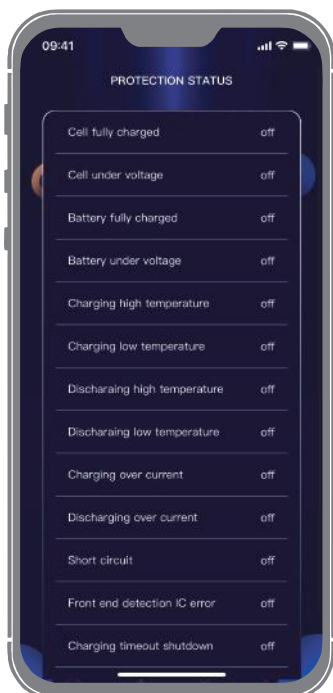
09:41

PROTECTION STATUS

| | |
|---|---|
| Cell fully charged | off |
| Cell under voltage | off |
| Battery fully charged | off |
| Battery under voltage | off |
| Charging high temperature | off |
| Charging low temperature | off |
| Discharaing high temperature | off |
| Discharaing low temperature | off |
| Charging over current | off |
| Discharging over current | off |
| Short circuit | off |
| Front end detection IC error | off |
| Charging timeout shutdown | off |